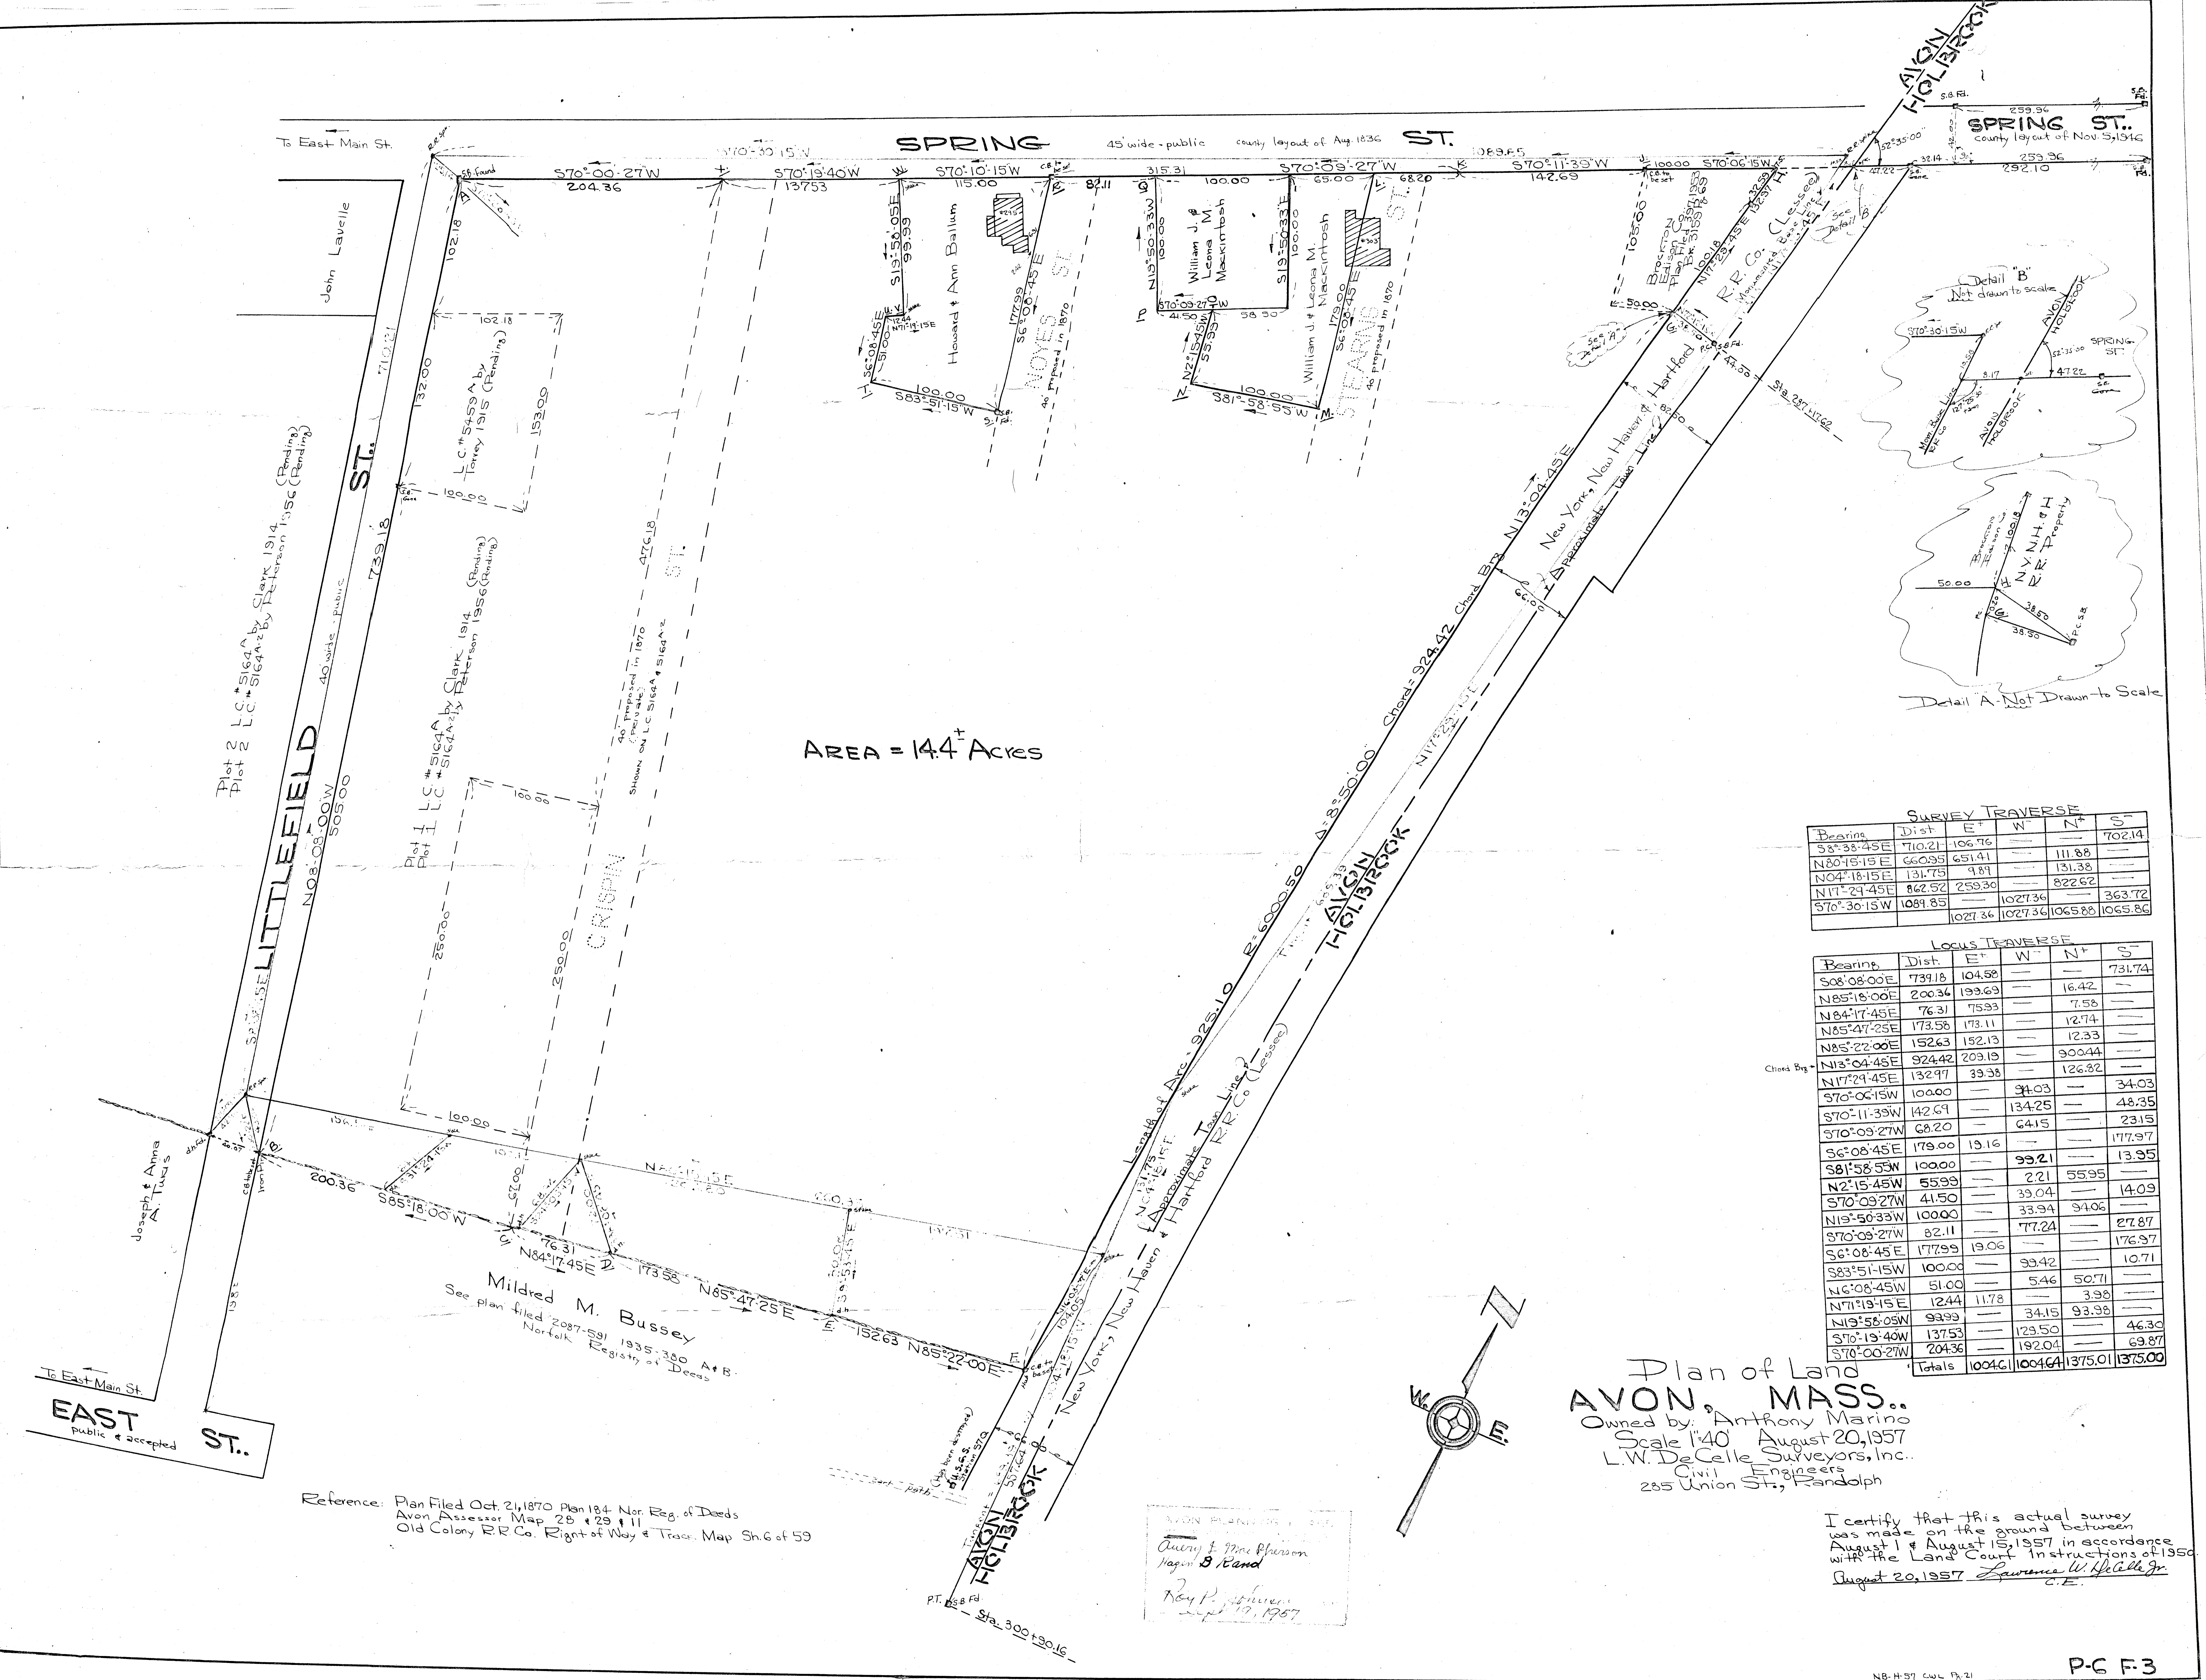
To East Main St.

SPRING 45' wide - public county layout of Aug. 1836 ST.

S70°-30'-15"W

S70°-00'-27"W 204.36

S70°-19'-40"W 137.53

S70°-10'-15"W 115.00

82.11

315.31

100.00

S70°-09'-27"W 65.00

68.20

1089.85

S70°-11'-39"W 142.69

100.00 S70°-06'-15"W

AVON HOLBROOK

SPRING ST.. county layout of Nov. 5, 1946

259.96

259.36

292.10

John Lavelle

Howard & Ann Ballum

S19°-58'-05"E 99.99

S6°-08'-45"E 177.99

NOYES ST.

40' proposed in 1870

N19°-50'-33"W 100.00

William J. & Leona M. Mackintosh

S19°-50'-33"E 100.00

William J. & Leona M. Mackintosh

S6°-08'-45"E 179.00

STEARNS ST.

40' proposed in 1870

S70°-09'-27"W

41.50

58.50

N2°-15'-45"W 55.99

S81°-58'-55"W 100.00

100.00

S83°-51'-15"W

N6°-08'-45"E 51.00

N71°-19'-15"E 12.44

Brockton Edison Co. Plan filed 1953

N17°-29'-45"E 1327.97

R.R. Co. (Lessee)

See Detail "A"

See Detail "B"

50.00

38.50

Sta. 287+17.62

Detail "B" Not drawn to scale

S70°-30'-15"W

AVON HOLBROOK

SPRING ST.

47.22

Detail A - Not Drawn to Scale

Brockton Edison Co.

N.Y. N.H. & H. R.R. Property

50.00

38.50

Plot 2 L.C. #5164A by Clark 1914 (Pending)
Plot 2 L.C. #5164A2 by Peterson 1956 (Pending)

LITTLEFIELD ST. 40' wide - public

710.21

739.18

N08°-08'-00"W 505.00

L.C. #5459A by Torrey 1915 (Pending)

102.18

132.00

153.00

100.00

Plot 1 L.C. #5164A by Clark 1914 (Pending)
Plot 1 L.C. #5164A2 by Peterson 1956 (Pending)

CRISPIN ST.

476.18

40' proposed in 1870 (Private) SHOWN ON L.C. 5164A & 5164A2

250.00

350.00

100.00

AREA = 14.4± Acres

New York, New Haven & Hartford

Approximate Town Line

N13°-04'-45"E Chord Brg.

Chord = 924.42

Δ = 8°-50'-00"

R = 6000.50

Length of Arc = 925.10

AVON HOLBROOK

N17°-29'-45"E

New York, New Haven & Hartford R.R. Co. (Lessee)

Approximate Town Line

Joseph & Anna A. Tuels

200.36

S85°-18'-00"W

76.31

N84°-17'-45"E

173.58

N85°-47'-25"E

152.63

N85°-22'-00"E

Mildred M. Bussey
See plan filed 2087-591 1935-380 A & B
Norfolk Registry of Deeds

To East Main St.

EAST ST.. public & accepted

AVON HOLBROOK

P.T.

Sta. 300+90.16

Reference: Plan Filed Oct. 21, 1870 Plan 184 Nor. Reg. of Deeds
Avon Assessor Map 28 & 29 & 11
Old Colony R.R. Co. Right of Way & Track Map Sh. 6 of 59

AVON PLANNING BOARD
Audrey & MacPherson
Eugene B Rand
Roy P. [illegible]
Sept 19, 1957

SURVEY TRAVERSE

| Bearing | Dist. | E+ | W- | N+ | S- |
|---|---|---|---|---|---|
| | | | | | 702.14 |
| S8°-38'-45"E | 710.21 | 106.76 | — | — | |
| N80°-15'-15"E | 660.95 | 651.41 | — | 111.88 | — |
| N04°-18'-15"E | 131.75 | 9.89 | — | 131.38 | — |
| N17°-29'-45"E | 862.52 | 259.30 | — | 822.62 | — |
| S70°-30'-15"W | 1089.85 | — | 1027.36 | — | 363.72 |
| | | 1027.36 | 1027.36 | 1065.88 | 1065.86 |

LOCUS TRAVERSE

| Bearing | Dist. | E+ | W- | N+ | S- |
|---|---|---|---|---|---|
| S08°-08'-00"E | 739.18 | 104.58 | — | — | 731.74 |
| N85°-18'-00"E | 200.36 | 199.69 | — | 16.42 | — |
| N84°-17'-45"E | 76.31 | 75.93 | — | 7.58 | — |
| N85°-47'-25"E | 173.58 | 173.11 | — | 12.74 | — |
| N85°-22'-00"E | 152.63 | 152.13 | — | 12.33 | — |
| Chord Brg. N13°-04'-45"E | 924.42 | 209.19 | — | 900.44 | — |
| N17°-29'-45"E | 132.97 | 39.98 | — | 126.82 | — |
| S70°-06'-15"W | 100.00 | — | 94.03 | — | 34.03 |
| S70°-11'-39"W | 142.69 | — | 134.25 | — | 48.35 |
| S70°-09'-27"W | 68.20 | — | 64.15 | — | 23.15 |
| S6°-08'-45"E | 179.00 | 19.16 | — | — | 177.97 |
| S81°-58'-55"W | 100.00 | — | 99.21 | — | 13.95 |
| N2°-15'-45"W | 55.99 | — | 2.21 | 55.95 | — |
| S70°-09'-27"W | 41.50 | — | 39.04 | — | 14.09 |
| N19°-50'-33"W | 100.00 | — | 33.94 | 94.06 | — |
| S70°-09'-27"W | 82.11 | — | 77.24 | — | 27.87 |
| S6°-08'-45"E | 177.99 | 19.06 | — | — | 176.97 |
| S83°-51'-15"W | 100.00 | — | 99.42 | — | 10.71 |
| N6°-08'-45"W | 51.00 | — | 5.46 | 50.71 | — |
| N71°-19'-15"E | 12.44 | 11.78 | — | 3.98 | — |
| N19°-58'-05"W | 99.99 | — | 34.15 | 93.98 | — |
| S70°-19'-40"W | 137.53 | — | 129.50 | — | 46.30 |
| S70°-00'-27"W | 204.36 | — | 192.04 | — | 69.87 |
| Totals | | 1004.61 | 1004.64 | 1375.01 | 1375.00 |

N

W. E.

Plan of Land
AVON, MASS..
Owned by: Anthony Marino
Scale 1"=40' August 20, 1957
L.W. DeCelle Surveyors, Inc..
Civil Engineers
285 Union St., Randolph

I certify that this actual survey was made on the ground between August 1 & August 15, 1957 in accordance with the Land Court Instructions of 1956
August 20, 1957 Lawrence W. DeCelle Jr. C.E.

P-6 F-3

NB-H-57 CWL Pg. 21